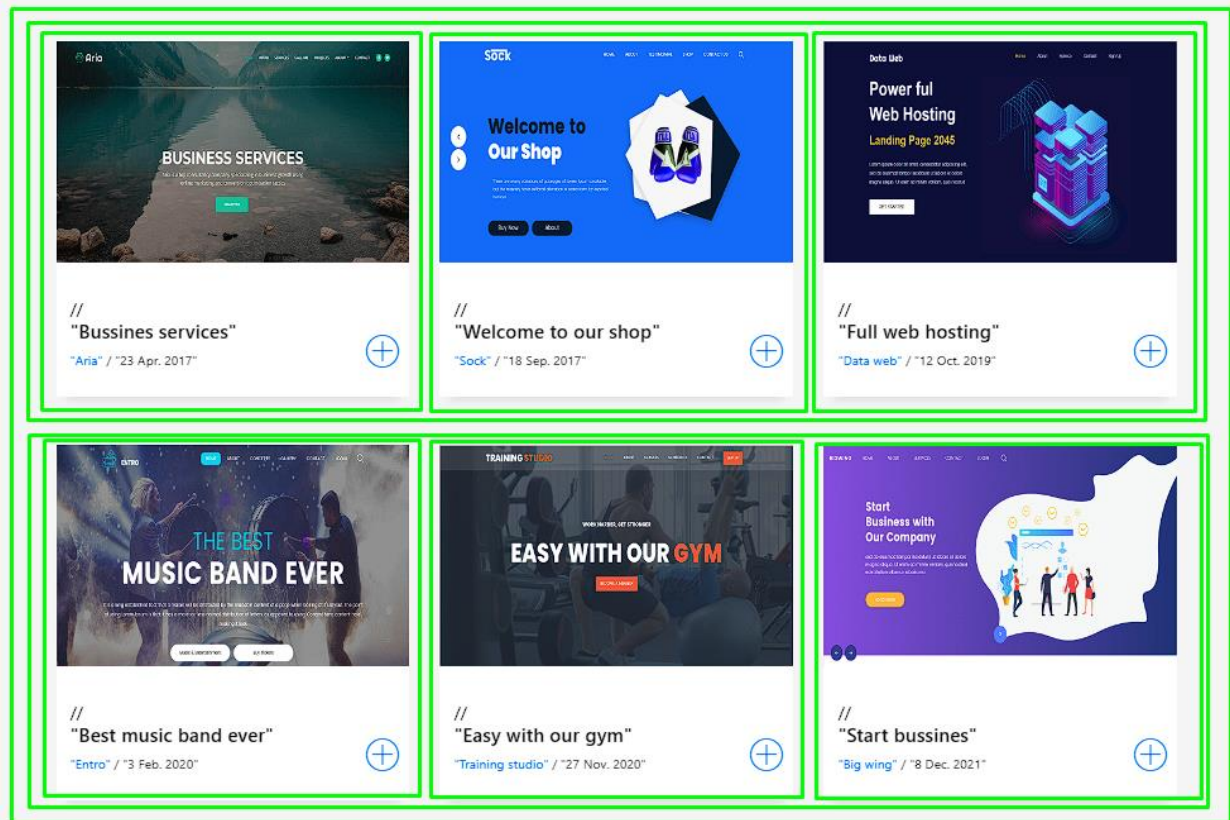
Aria

BUSINESS SERVICES

//
"Bussines services"
"Aria" / "23 Apr. 2017"

Sock

Welcome to Our Shop

Buy Now
About

//
"Welcome to our shop"
"Sock" / "18 Sep. 2017"

Data Web

Power ful Web Hosting
Landing Page 2045

GET STARTED

//
"Full web hosting"
"Data web" / "12 Oct. 2019"

ENTRO

THE BEST
MUSIC BAND EVER

//
"Best music band ever"
"Entro" / "3 Feb. 2020"

TRAINING STUDIO

WORK HARDER, GET STRONGER
EASY WITH OUR GYM

BECOME A MEMBER

//
"Easy with our gym"
"Training studio" / "27 Nov. 2020"

Start Business with Our Company

//
"Start bussines"
"Big wing" / "8 Dec. 2021"